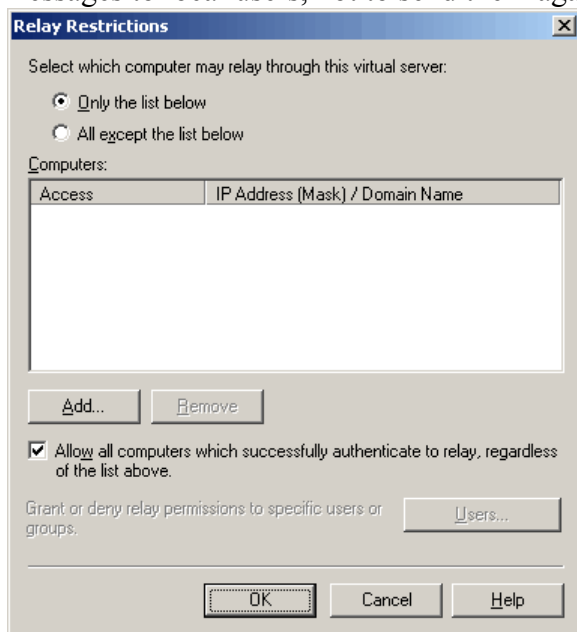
Relay Restrictions

Select which computer may relay through this virtual server:

Only the list below

All except the list below

Computers:

| Access | IP Address (Mask) / Domain Name |
|---|---|

Add...

Remove

Allow all computers which successfully authenticate to relay, regardless of the list above.

Grant or deny relay permissions to specific users or groups.

Users...

OK

Cancel

Help